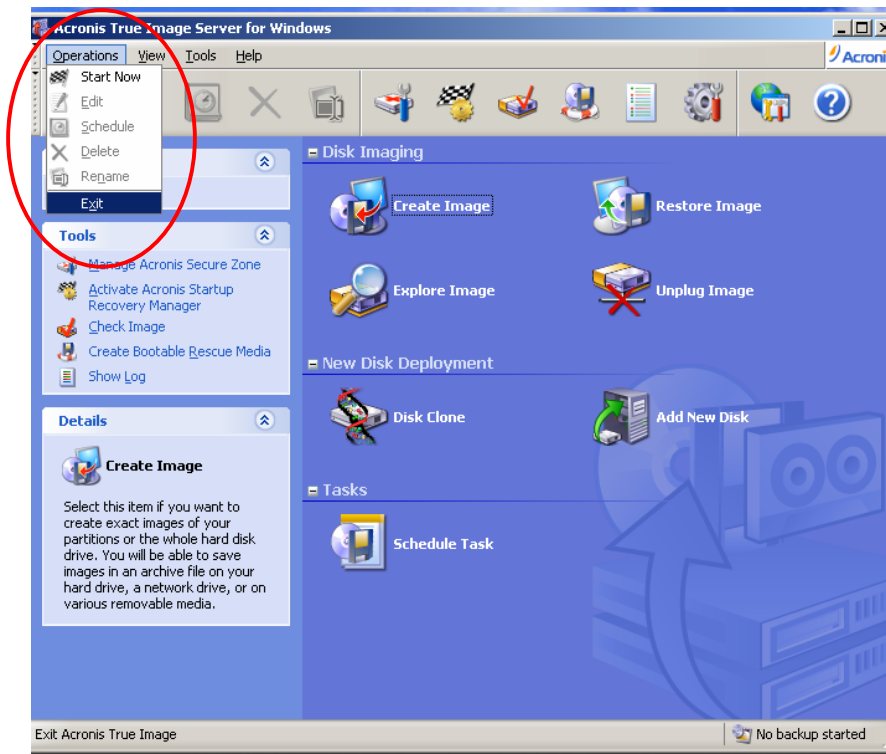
Acronis True Image Server for Windows

Operations View Tools Help

Acronis

Start Now
Edit
Schedule
Delete
Rename
Exit

Disk Imaging

Create Image

Restore Image

Explore Image

Unplug Image

New Disk Deployment

Disk Clone

Add New Disk

Tasks

Schedule Task

Tools

Manage Acronis Secure Zone
Activate Acronis Startup Recovery Manager
Check Image
Create Bootable Rescue Media
Show Log

Details

Create Image

Select this item if you want to create exact images of your partitions or the whole hard disk drive. You will be able to save images in an archive file on your hard drive, a network drive, or on various removable media.

Exit Acronis True Image

No backup started